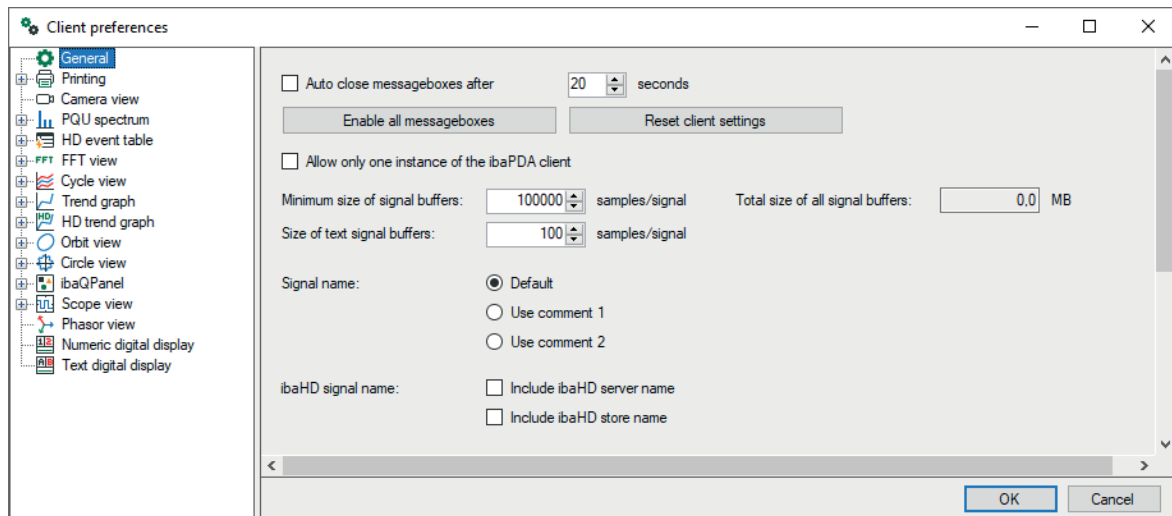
Client preferences

General
Printing
Camera view
PQU spectrum
HD event table
FFT view
Cycle view
Trend graph
HD trend graph
Orbit view
Circle view
ibaQPanel
Scope view
Phasor view
Numeric digital display
Text digital display

Auto close messageboxes after 20 seconds

Enable all messageboxes
Reset client settings

Allow only one instance of the ibaPDA client

Minimum size of signal buffers: 100000 samples/signal
Total size of all signal buffers: 0,0 MB

Size of text signal buffers: 100 samples/signal

Signal name:
Default
Use comment 1
Use comment 2

ibaHD signal name:
Include ibaHD server name
Include ibaHD store name

OK
Cancel